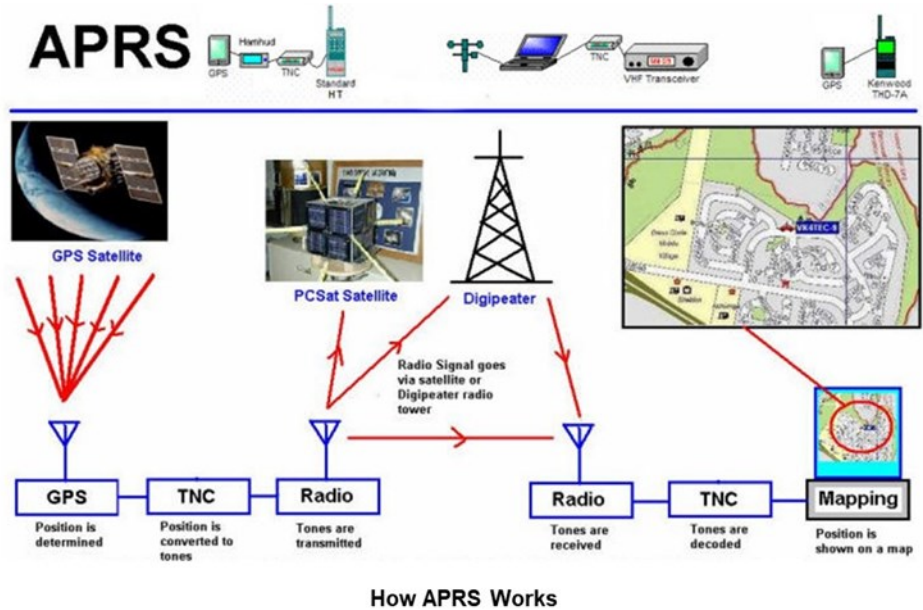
APRS

GPS
Hamhud
TNC
Standard HT

TNC
VHF Transceiver

GPS
Kenwood THD-7A

GPS Satellite

PCSat Satellite

Digipeater

VK4TEC-9

Radio Signal goes via satellite or Digipeater radio tower

GPS
Position is determined

TNC
Position is converted to tones

Radio
Tones are transmitted

Radio
Tones are received

TNC
Tones are decoded

Mapping
Position is shown on a map

How APRS Works